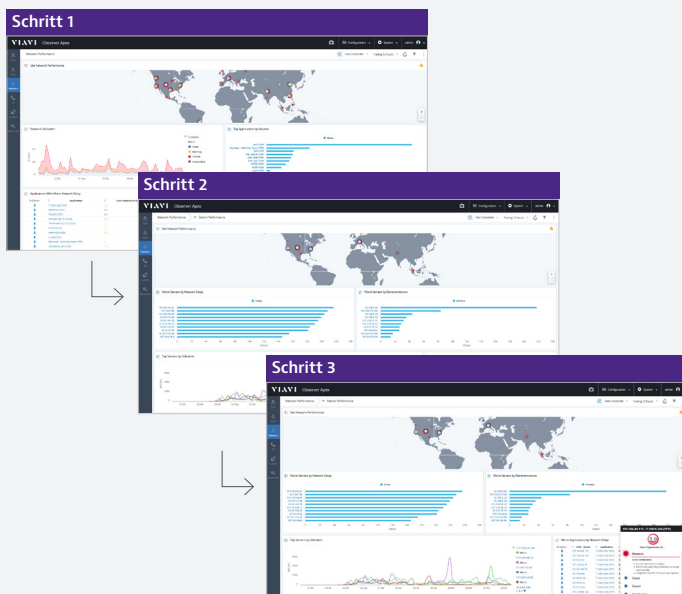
Schritt 1

VIAVI Observer Apex

Network Performance

Site Network Performance

Network Utilization

Top App Locations by Volume

Applications With Worst Network Delay

Schritt 2

VIAVI Observer Apex

Network Performance

Site Network Performance

Worst Servers by Network Delay

Worst Servers by Retransmissions

Top Servers by Utilization

Schritt 3

VIAVI Observer Apex

Network Performance

Site Network Performance

Worst Servers by Network Delay

Worst Servers by Retransmissions

Top Servers by Utilization

Worst App Locations by Network Delay